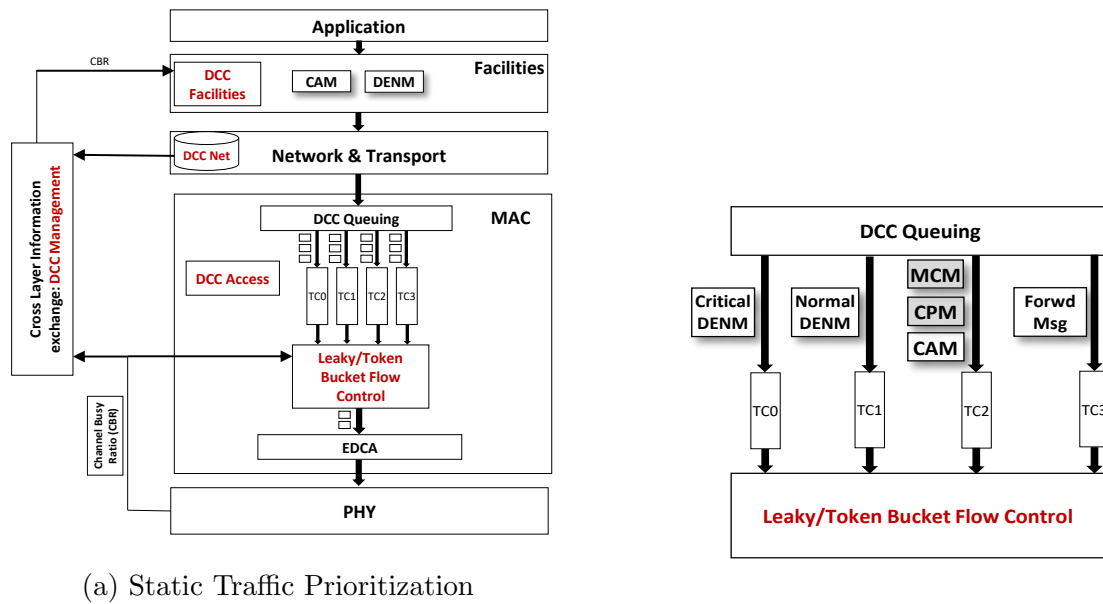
Application

CBR

DCC Facilities

CAM

DENM

Facilities

DCC Net

Network & Transport

Cross Layer Information exchange: DCC Management

DCC Queuing

MAC

DCC Access

TC0

TC1

TC2

TC3

Leaky/Token Bucket Flow Control

Channel Busy Ratio (CBR)

EDCA

PHY

(a) Static Traffic Prioritization

DCC Queuing

Critical DENM

Normal DENM

MCM

CPM

CAM

Forwd Msg

TC0

TC1

TC2

TC3

Leaky/Token Bucket Flow Control